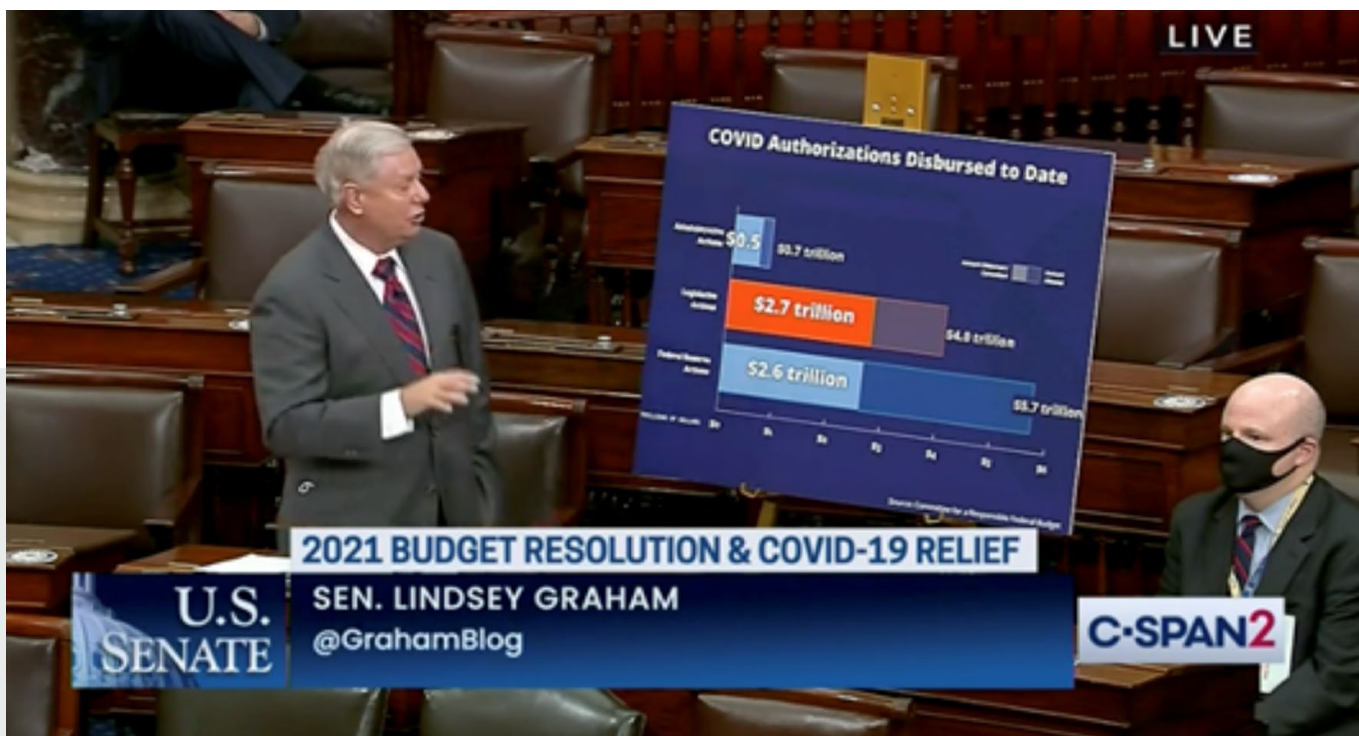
LIVE

COVID Authorizations Disbursed to Date

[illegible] $0.5 $0.7 trillion

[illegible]

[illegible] $2.7 trillion $4.8 trillion

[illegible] $2.6 trillion $5.7 trillion

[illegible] $0 $1 $2 $3 $4 $5 $6

Source: Committee for a Responsible Federal Budget

2021 BUDGET RESOLUTION & COVID-19 RELIEF

U.S. SENATE

SEN. LINDSEY GRAHAM

@GrahamBlog

C-SPAN2